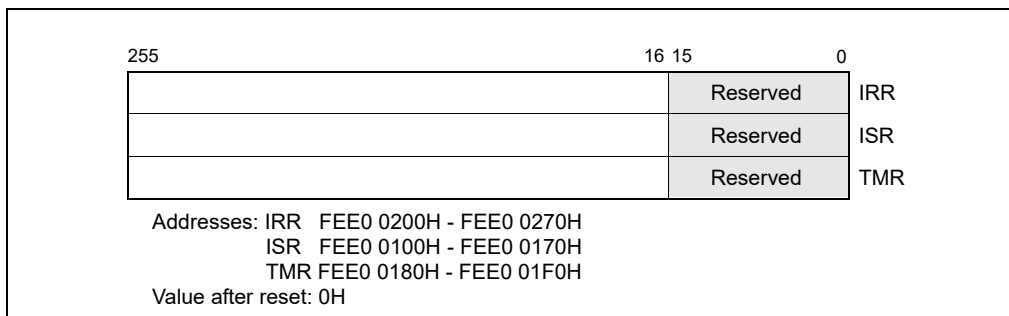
255 16 15 0

| | | |
|---|---|---|
| | Reserved | IRR |
| | Reserved | ISR |
| | Reserved | TMR |

Addresses: IRR FEE0 0200H - FEE0 0270H
ISR FEE0 0100H - FEE0 0170H
TMR FEE0 0180H - FEE0 01F0H
Value after reset: 0H